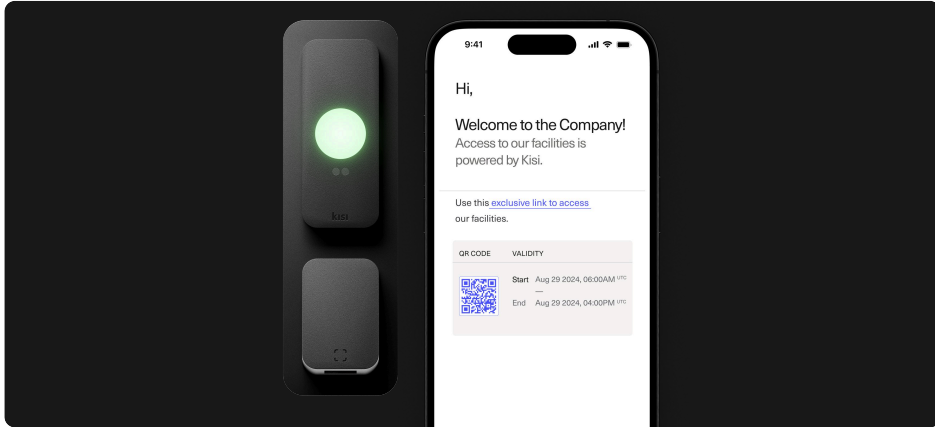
kisi

9:41

Hi,

Welcome to the Company!
Access to our facilities is powered by Kisi.

Use this exclusive link to access our facilities.

| QR CODE | VALIDITY |
|---|---|
| | Start Aug 29 2024, 06:00AM UTC — End Aug 29 2024, 04:00PM UTC |